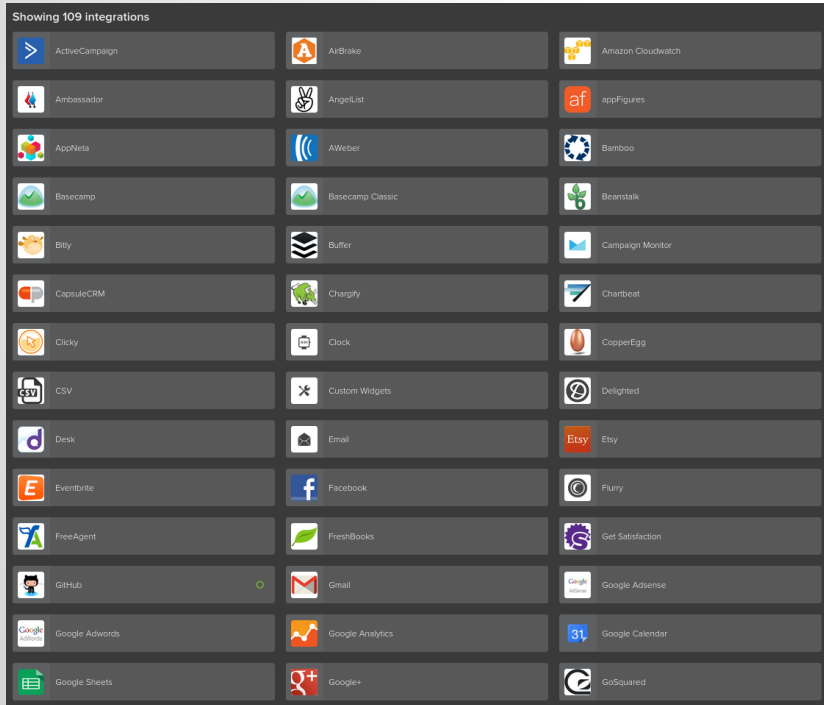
Showing 109 integrations

ActiveCampaign
AirBrake
Amazon Cloudwatch
Ambassador
AngelList
af
appFigures
AppNeta
AWeber
Bamboo
Basecamp
Basecamp Classic
Beanstalk
Bitly
Buffer
Campaign Monitor
CapsuleCRM
Chargify
Chartbeat
Clicky
Clock
CopperEgg
CSV
CSV
Custom Widgets
Delighted
Desk
Email
Etsy
Etsy
Eventbrite
Facebook
Flurry
FreeAgent
FreshBooks
Get Satisfaction
GitHub
Gmail
Google AdSense
Google Adsense
Google AdWords
Google Adwords
Google Analytics
31
Google Calendar
Google Sheets
Google+
GoSquared